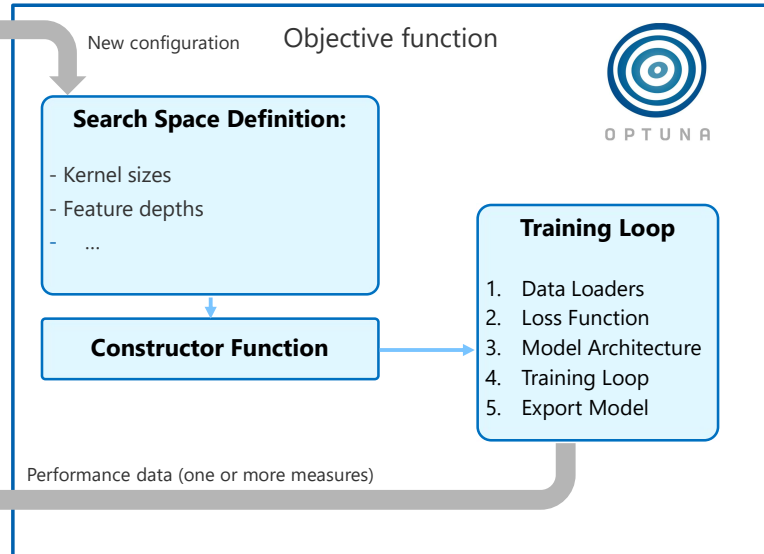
New configuration

Objective function

OPTUNA

**Search Space Definition:**

- Kernel sizes
- Feature depths
- ...

**Constructor Function**

**Training Loop**

1. Data Loaders
2. Loss Function
3. Model Architecture
4. Training Loop
5. Export Model

Performance data (one or more measures)